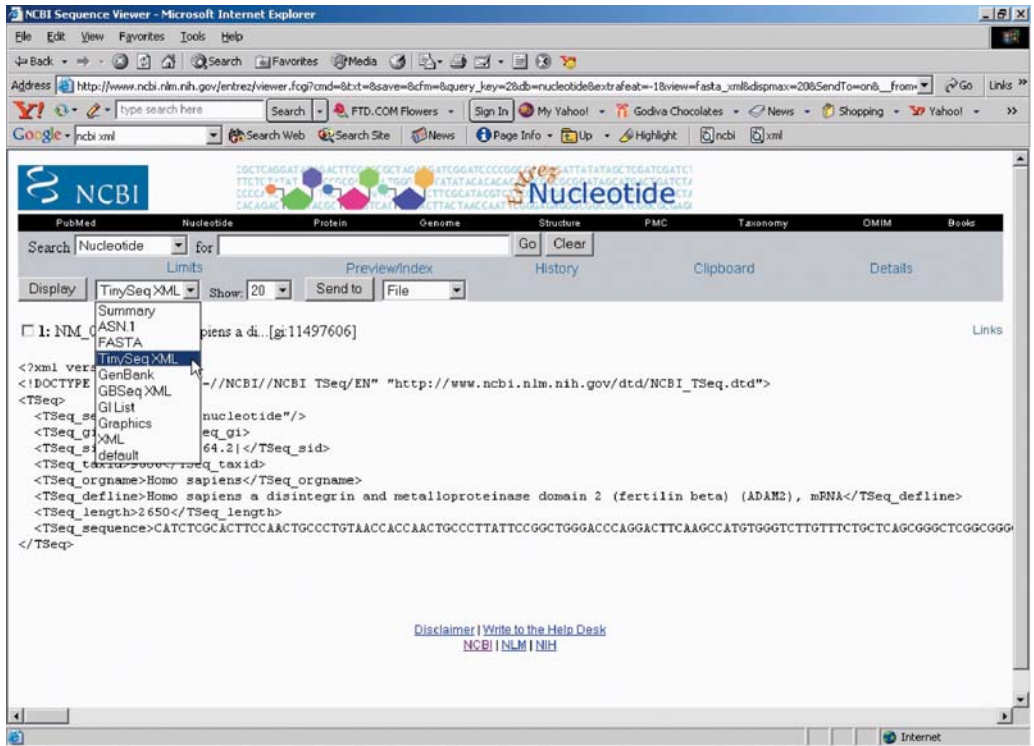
NCBI Sequence Viewer - Microsoft Internet Explorer

File Edit View Favorites Tools Help

Back Search Favorites Media

Address http://www.ncbi.nlm.nih.gov/entrez/viewer.fcgi?cmd=&txt=&save=&cfm=&query_key=2&db=nucleotide&extrafeat=-1&view=fasta_xml&dispmax=20&SendTo=on&_from Go Links

Y! type search here Search FTD.COM Flowers Sign In My Yahoo! Godiva Chocolates News Shopping Yahoo!

Google ncbi xml Search Web Search Site News Page Info Up Highlight ncbi xml

NCBI

Entrez Nucleotide

PubMed Nucleotide Protein Genome Structure PMC Taxonomy OMIM Books

Search Nucleotide for Go Clear

Limits Preview/Index History Clipboard Details

Display TinySeq XML Show: 20 Send to File

Summary
ASN.1
FASTA
TinySeq XML
GenBank
GBSeq XML
GI List
Graphics
XML
default

1: NM_0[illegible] piens a di...[gi:11497606]

Links

<?xml vers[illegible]
<!DOCTYPE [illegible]-//NCBI//NCBI TSeq/EN" "http://www.ncbi.nlm.nih.gov/dtd/NCBI_TSeq.dtd">
<TSeq>
<TSeq_se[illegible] nucleotide"/>
<TSeq_gi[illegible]eq_gi>
<TSeq_si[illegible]64.2|</TSeq_sid>
<TSeq_tax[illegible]eq_taxid>
<TSeq_orgname>Homo sapiens</TSeq_orgname>
<TSeq_defline>Homo sapiens a disintegrin and metalloproteinase domain 2 (fertilin beta) (ADAM2), mRNA</TSeq_defline>
<TSeq_length>2650</TSeq_length>
<TSeq_sequence>CATCTCGCACTTCCAACTGCCCTGTAACCACCAACTGCCCTTATTCCGGCTGGGACCCAGGACTTCAAGCCATGTGGGTCTTGTTTCTGCTCAGCGGGCTCGGCGGG
</TSeq>

Disclaimer | Write to the Help Desk
NCBI | NLM | NIH

Internet